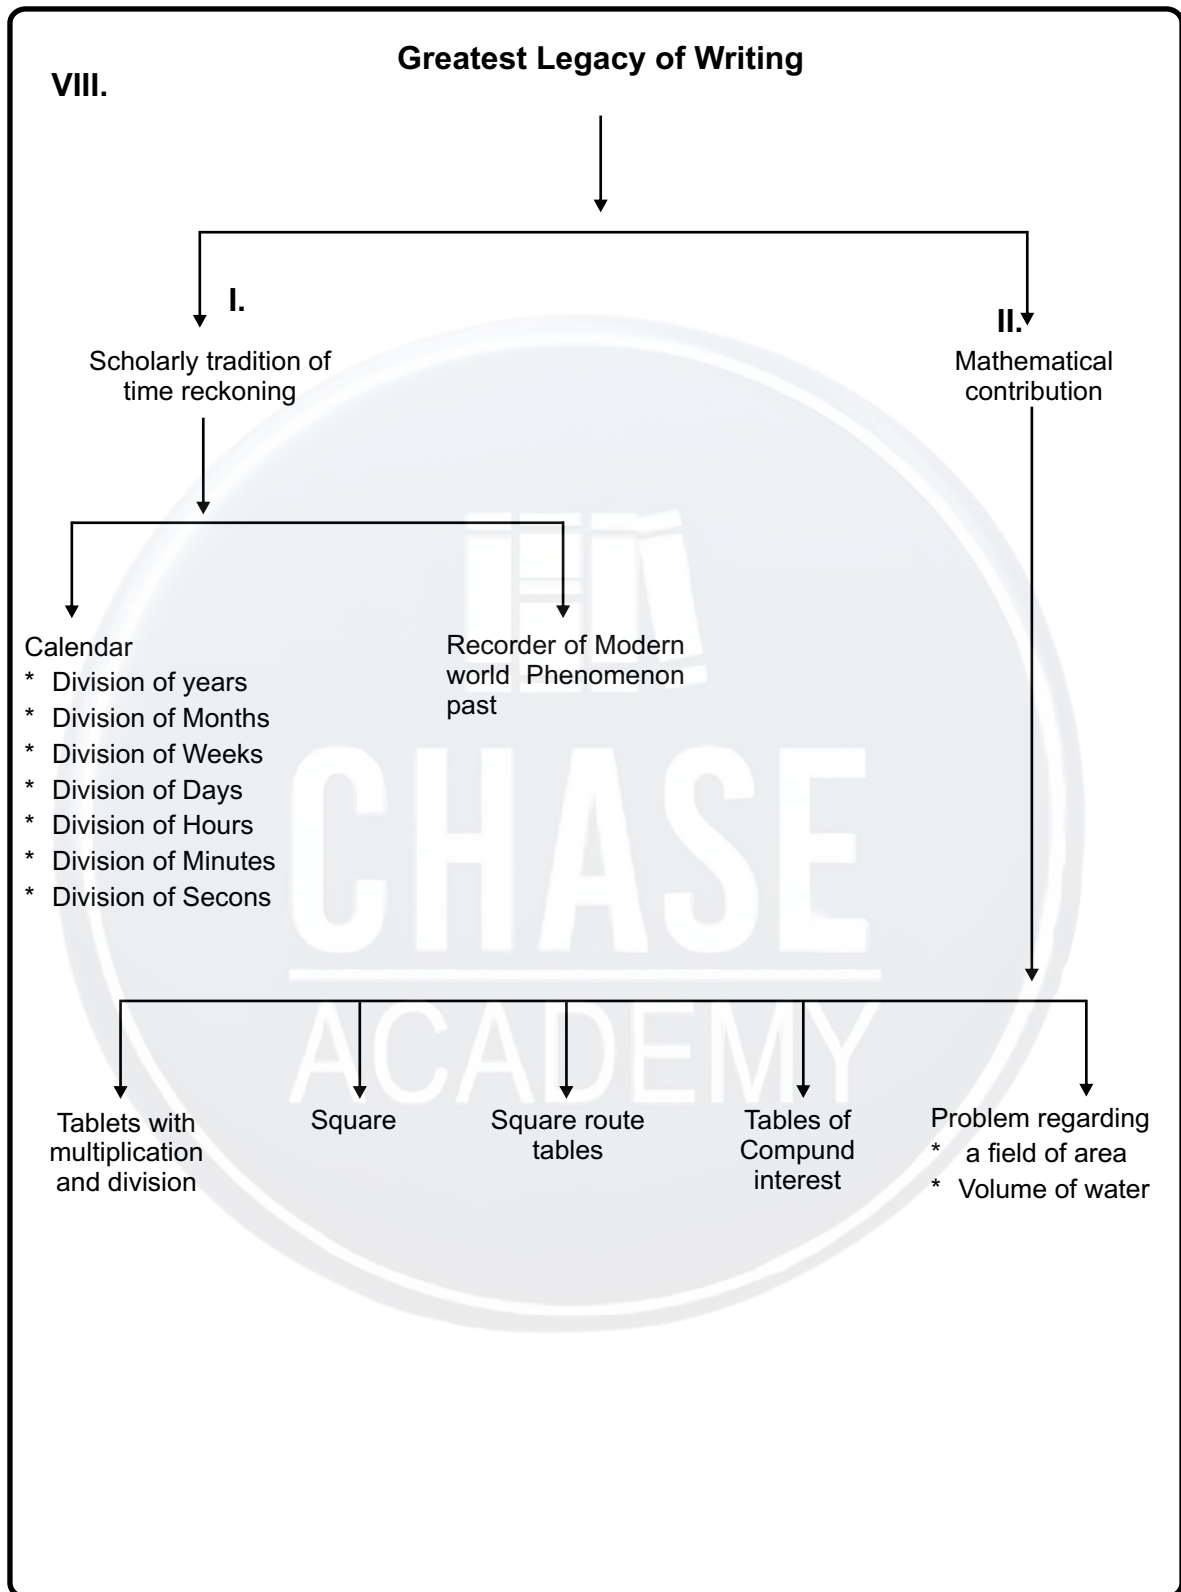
VIII.

Greatest Legacy of Writing

I.

Scholarly tradition of time reckoning

Calendar
* Division of years
* Division of Months
* Division of Weeks
* Division of Days
* Division of Hours
* Division of Minutes
* Division of Secons

Recorder of Modern world Phenomenon past

II.

Mathematical contribution

Tablets with multiplication and division

Square

Square route tables

Tables of Compund interest

Problem regarding
* a field of area
* Volume of water

CHASE
ACADEMY